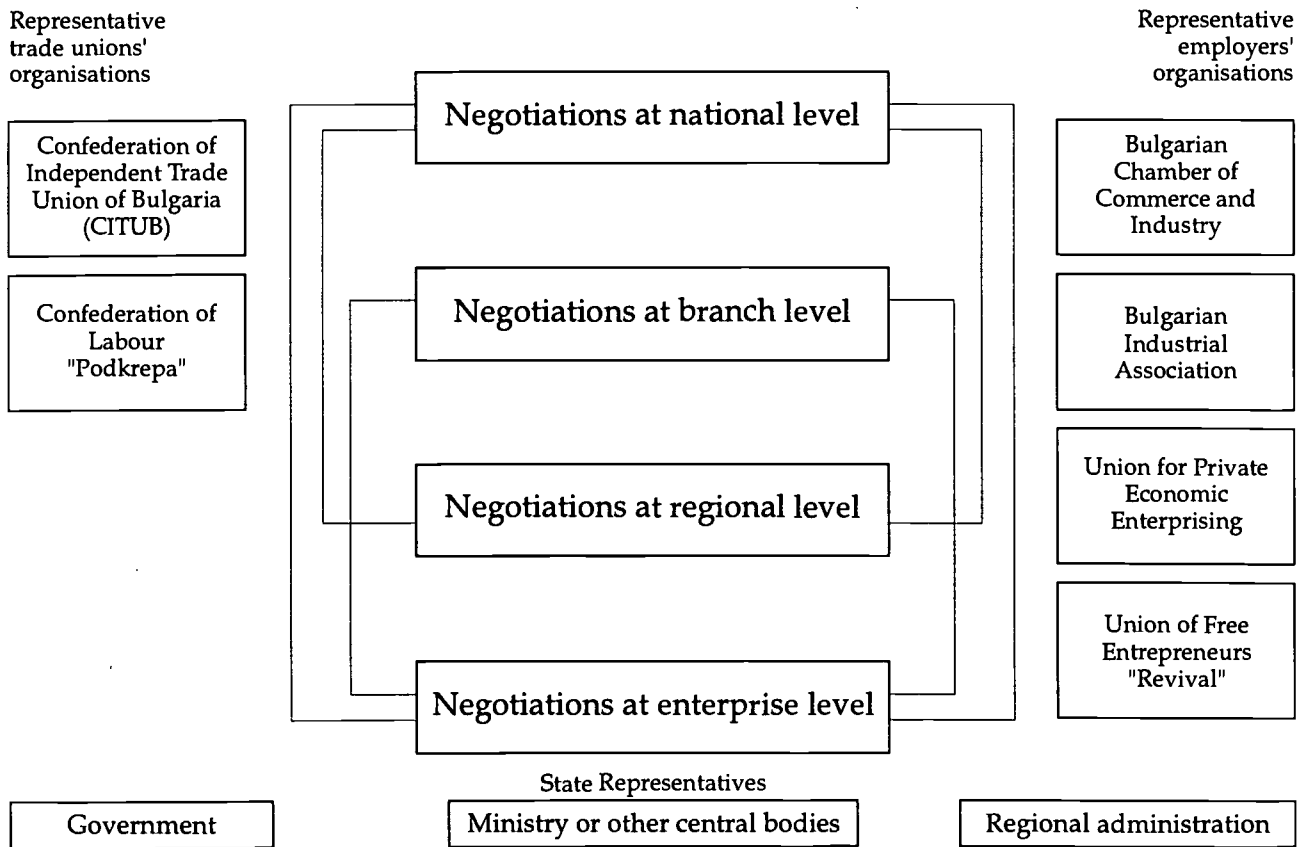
Representative trade unions' organisations

Representative employers' organisations

Confederation of Independent Trade Union of Bulgaria (CITUB)

Confederation of Labour "Podkrepa"

Negotiations at national level

Negotiations at branch level

Negotiations at regional level

Negotiations at enterprise level

Bulgarian Chamber of Commerce and Industry

Bulgarian Industrial Association

Union for Private Economic Enterprising

Union of Free Entrepreneurs "Revival"

State Representatives

Government

Ministry or other central bodies

Regional administration